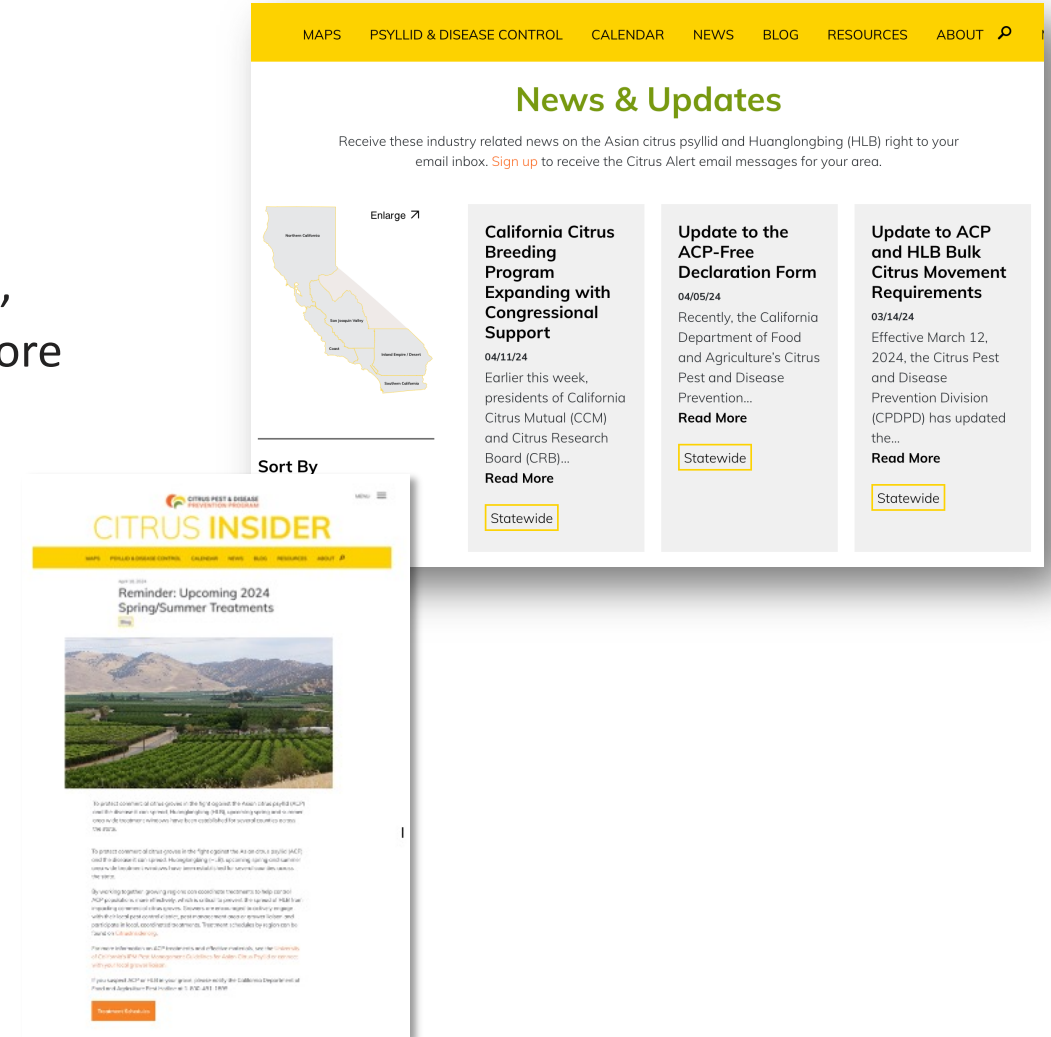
MAPS PSYLLID & DISEASE CONTROL CALENDAR NEWS BLOG RESOURCES ABOUT

News & Updates

Receive these industry related news on the Asian citrus psyllid and Huanglongbing (HLB) right to your email inbox. Sign up to receive the Citrus Alert email messages for your area.

Enlarge ↗

Northern California

San Joaquin Valley

Coast

Inland Empire / Desert

Southern California

Sort By

California Citrus Breeding Program Expanding with Congressional Support
04/11/24
Earlier this week, presidents of California Citrus Mutual (CCM) and Citrus Research Board (CRB)...
Read More
Statewide

Update to the ACP-Free Declaration Form
04/05/24
Recently, the California Department of Food and Agriculture's Citrus Pest and Disease Prevention...
Read More
Statewide

Update to ACP and HLB Bulk Citrus Movement Requirements
03/14/24
Effective March 12, 2024, the Citrus Pest and Disease Prevention Division (CPDPD) has updated the...
Read More
Statewide

,
ore

CITRUS PEST & DISEASE PREVENTION PROGRAM
MENU
CITRUS INSIDER
MAPS PSYLLID & DISEASE CONTROL CALENDAR NEWS BLOG RESOURCES ABOUT

April 18, 2024
Reminder: Upcoming 2024 Spring/Summer Treatments
Blog

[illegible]

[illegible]

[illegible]

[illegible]

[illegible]

Treatment Schedules